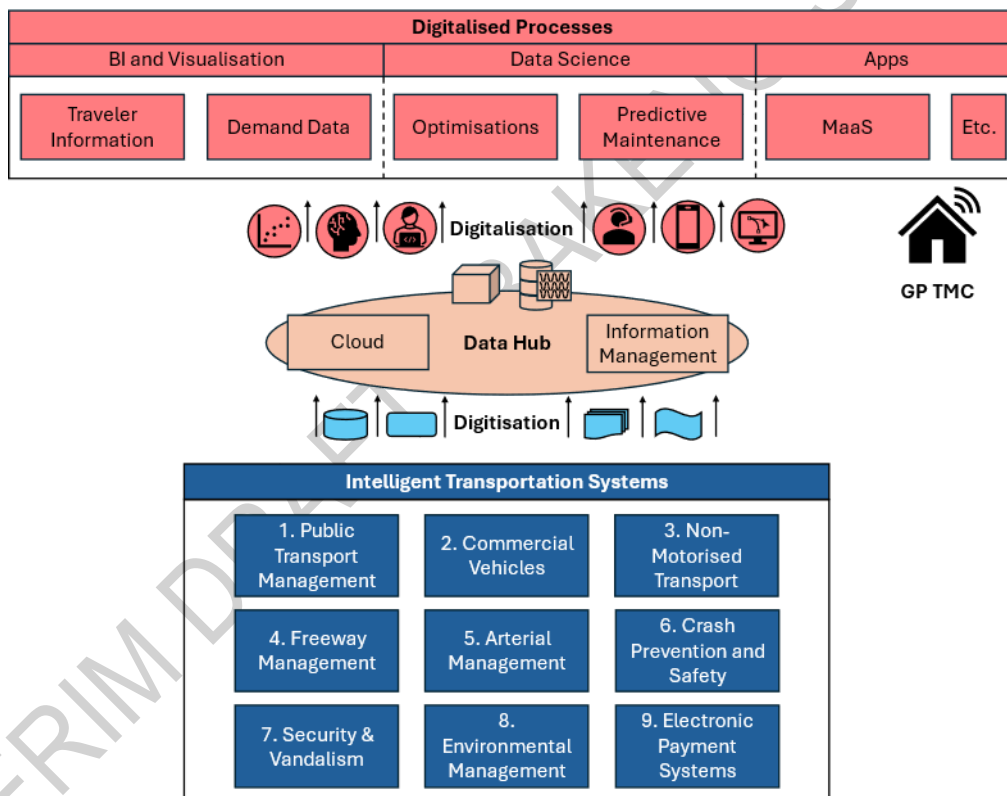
Digitalised Processes

BI and Visualisation

Data Science

Apps

Traveler Information

Demand Data

Optimisations

Predictive Maintenance

MaaS

Etc.

Digitalisation

GP TMC

Cloud

Data Hub

Information Management

Digitisation

Intelligent Transportation Systems

1. Public Transport Management

2. Commercial Vehicles

3. Non-Motorised Transport

4. Freeway Management

5. Arterial Management

6. Crash Prevention and Safety

7. Security & Vandalism

8. Environmental Management

9. Electronic Payment Systems

ERIM DRAFT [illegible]AKE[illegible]